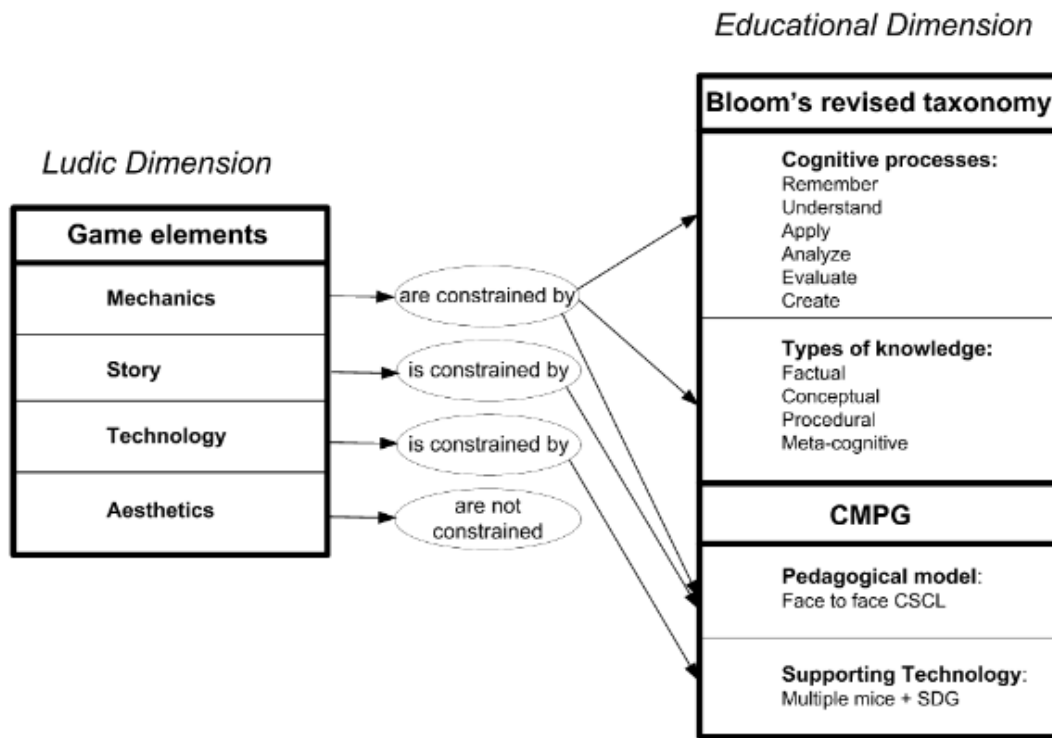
Educational Dimension

Ludic Dimension

Game elements

Mechanics

Story

Technology

Aesthetics

are constrained by

is constrained by

is constrained by

are not constrained

Bloom's revised taxonomy

Cognitive processes:
Remember
Understand
Apply
Analyze
Evaluate
Create

Types of knowledge:
Factual
Conceptual
Procedural
Meta-cognitive

CMPG

Pedagogical model:
Face to face CSCL

Supporting Technology:
Multiple mice + SDG